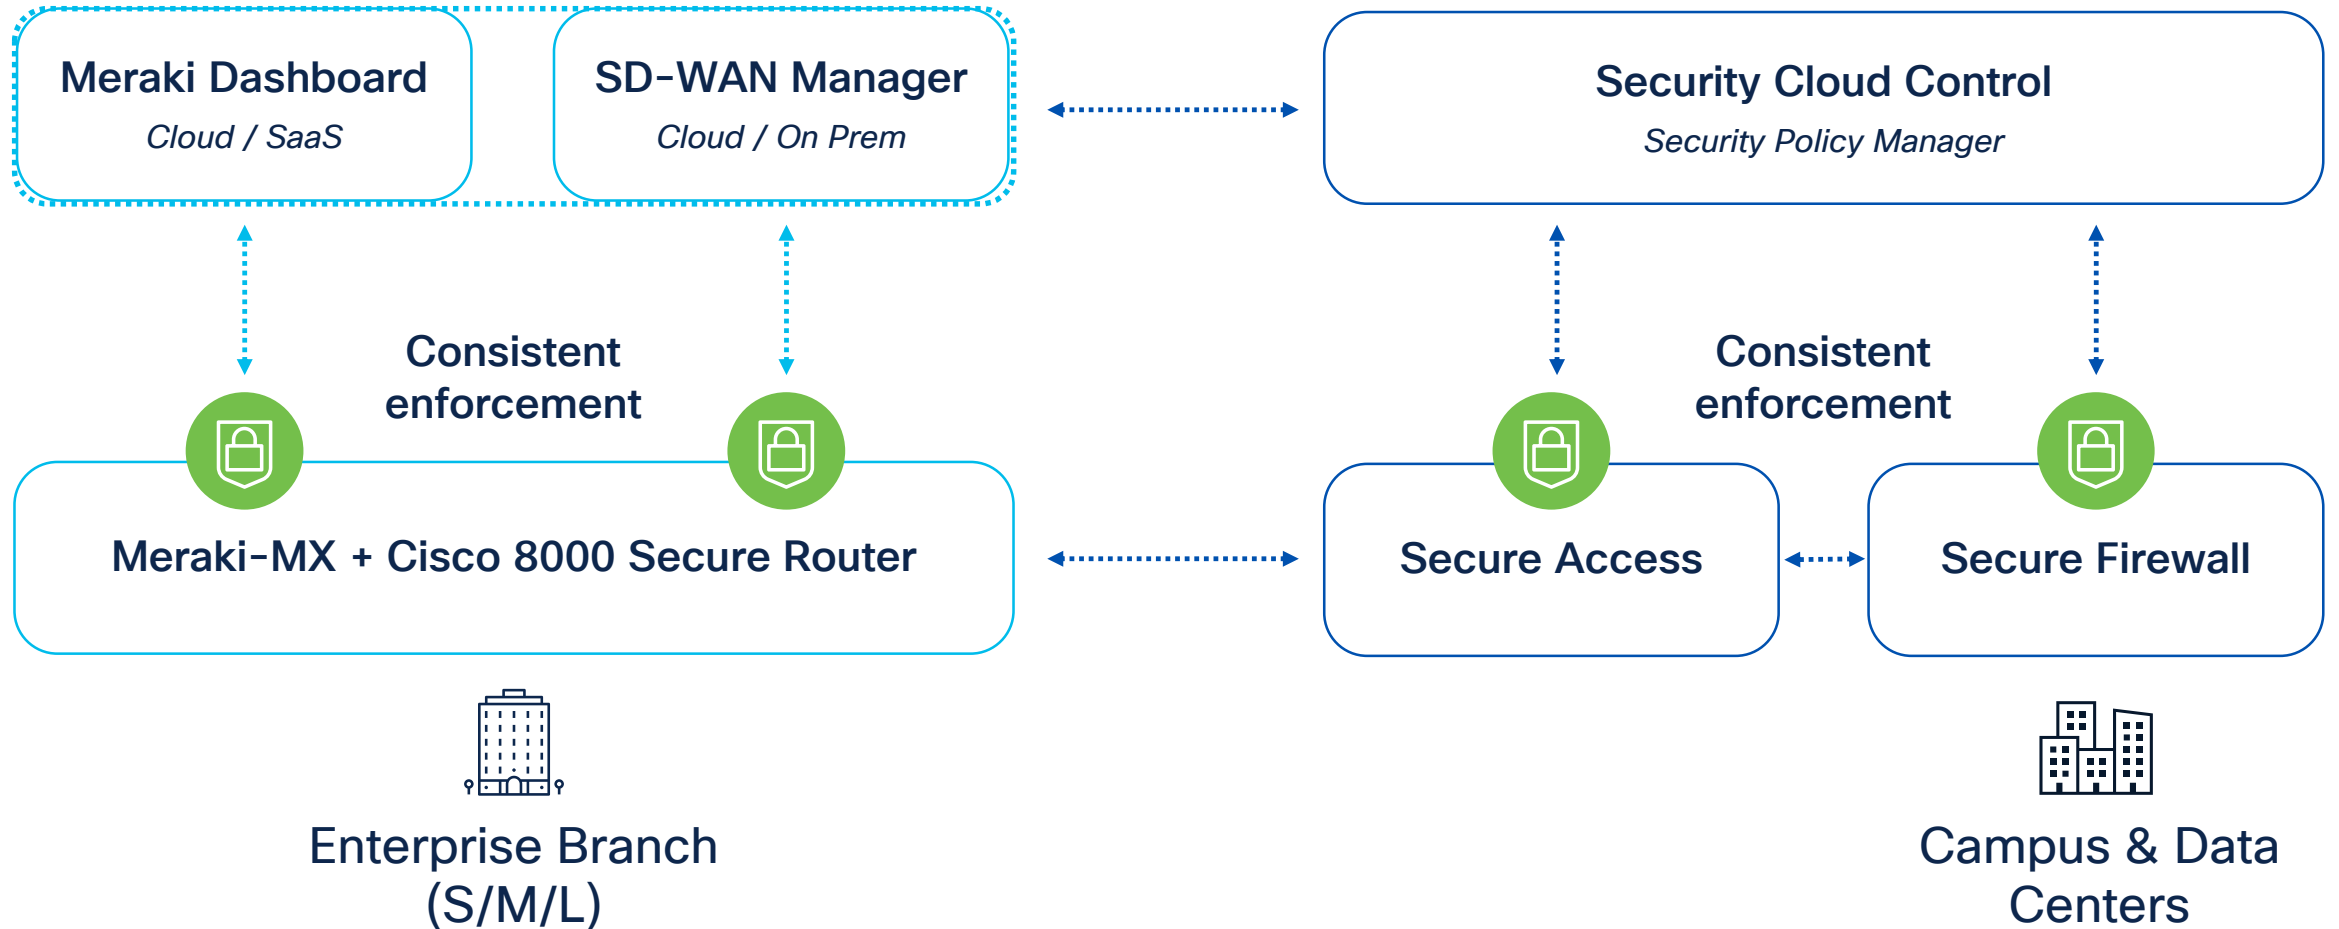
Meraki Dashboard
Cloud / SaaS

SD-WAN Manager
Cloud / On Prem

Security Cloud Control
Security Policy Manager

Consistent enforcement

Consistent enforcement

Meraki-MX + Cisco 8000 Secure Router

Secure Access

Secure Firewall

Enterprise Branch (S/M/L)

Campus & Data Centers